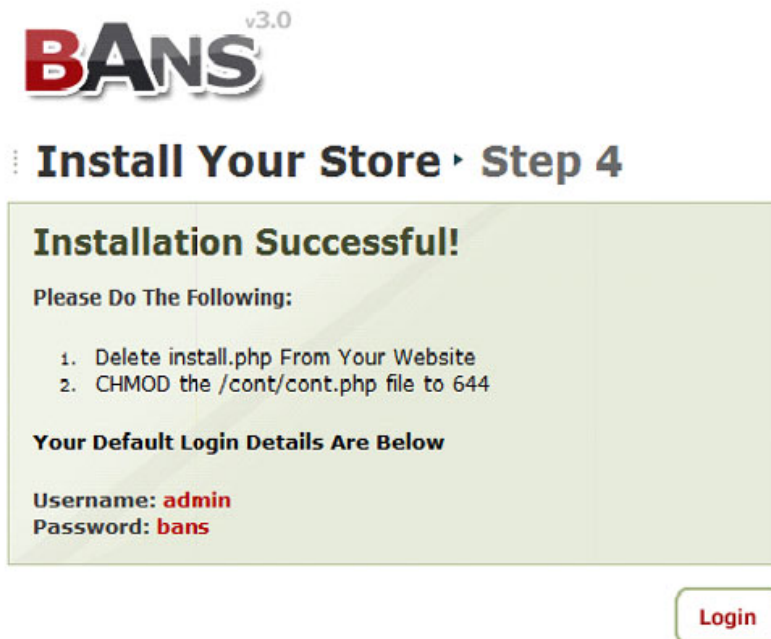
BANS v3.0

Install Your Store ‣ Step 4

Installation Successful!

Please Do The Following:

1. Delete install.php From Your Website
2. CHMOD the /cont/cont.php file to 644

Your Default Login Details Are Below

Username: admin
Password: bans

Login